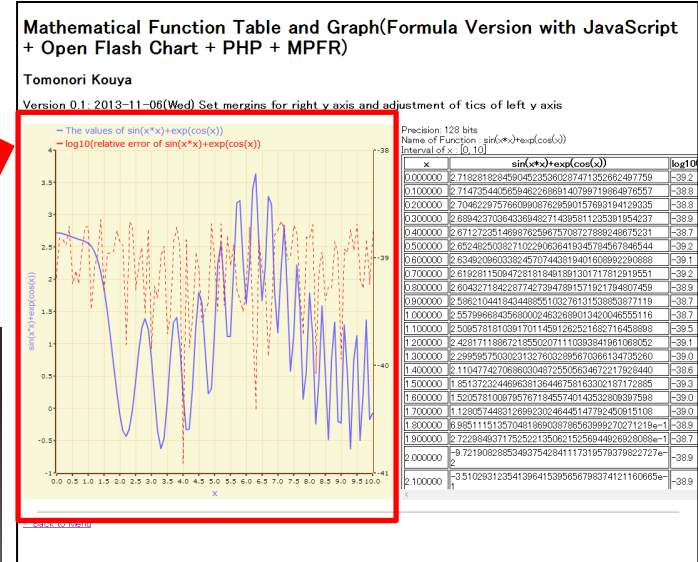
Mathematical Function Table and Graph(Formula Version with JavaScript + Open Flash Chart + PHP + MPFR)

Tomonori Kouya

Version 0.1: 2013-11-06(Wed) Set mergins for right y axis and adjustment of tics of left y axis

— The values of sin(x*x)+exp(cos(x))
-- log10(relative error of sin(x*x)+exp(cos(x))

sin(x*x)+exp(cos(x))

3.5
3
2.5
2
1.5
1
0.5
0
-0.5
-1

-38
-39
-40
-41

0.0 0.5 1.0 1.5 2.0 2.5 3.0 3.5 4.0 4.5 5.0 5.5 6.0 6.5 7.0 7.5 8.0 8.5 9.0 9.5 10.0
x

Precision: 128 bits
Name of Function : sin(x*x)+exp(cos(x))
Interval of x : [0, 10]

| x | sin(x*x)+exp(cos(x)) | log10 |
|---|---|---|
| 0.000000 | 2.718281828459045235360287471352662497759 | -39.2 |
| 0.100000 | 2.714735440565946226869140799719864976557 | -38.8 |
| 0.200000 | 2.704622975766099087629590157693194129335 | -38.8 |
| 0.300000 | 2.689423703643369482714395811235391954237 | -38.9 |
| 0.400000 | 2.671272351469876259675708727889248675231 | -38.7 |
| 0.500000 | 2.652482503827102290636419345784567846544 | -39.2 |
| 0.600000 | 2.634920960338245707443819401608992290888 | -39.1 |
| 0.700000 | 2.619281150947281818491891301717812919551 | -39.2 |
| 0.800000 | 2.604327184228774273947891571921798407459 | -38.9 |
| 0.900000 | 2.586210441843448855103276131538853877119 | -38.7 |
| 1.000000 | 2.557996684356800024632689013420046555116 | -38.7 |
| 1.100000 | 2.508578181039170114591262521682716458898 | -39.5 |
| 1.200000 | 2.428171188672185502071110393841961068052 | -39.1 |
| 1.300000 | 2.299595750302313276032895670366134735260 | -39.0 |
| 1.400000 | 2.110477427068603048725505634672217928440 | -38.6 |
| 1.500000 | 1.851372324469638136446758163302187172885 | -39.3 |
| 1.600000 | 1.520578100979576718455740143532809397598 | -39.0 |
| 1.700000 | 1.128057448312699230246445147792450915108 | -39.0 |
| 1.800000 | 6.985111513570481869038786563999270271219e-1 | -38.9 |
| 1.900000 | 2.722984937175252213506215256944926928088e-1 | -38.7 |
| 2.000000 | -9.721908288534937542841117318579379822727e-2 | -38.9 |
| 2.100000 | -3.510293123541396415395656798374121160665e-1 | -38.7 |

Back to Menu